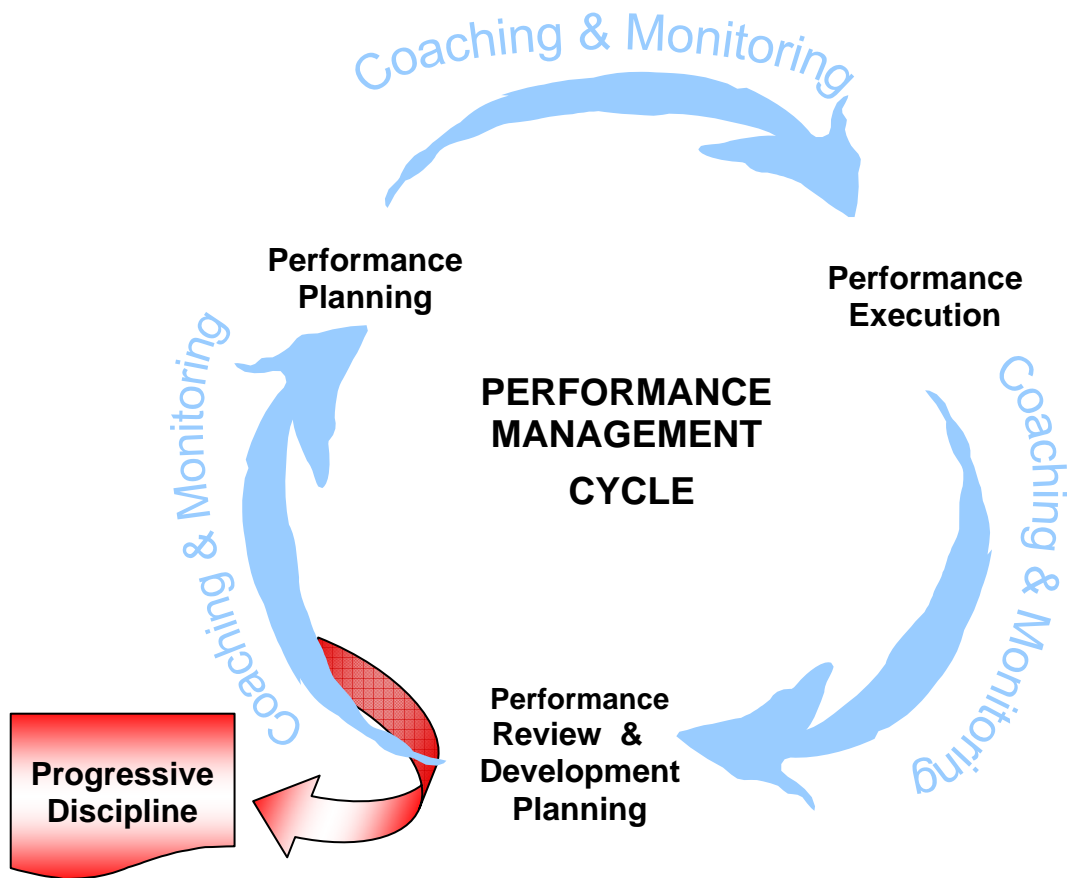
Coaching & Monitoring

Performance Planning

Performance Execution

PERFORMANCE MANAGEMENT CYCLE

Coaching & Monitoring

Coaching & Monitoring

Performance Review & Development Planning

Progressive Discipline